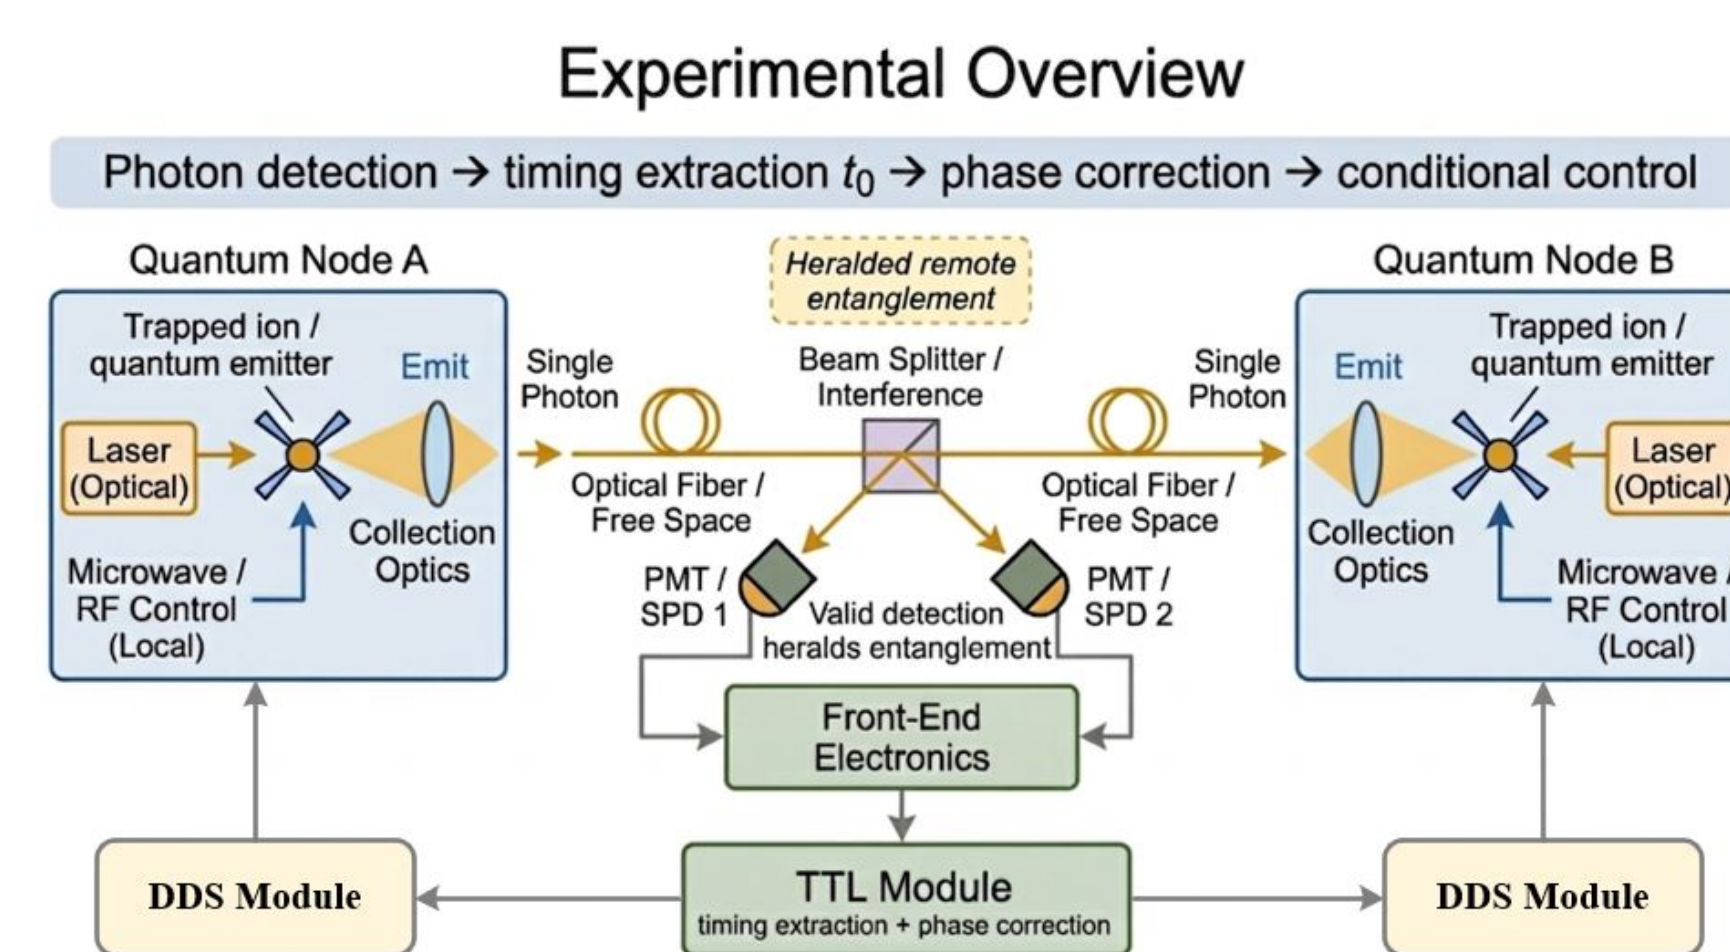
Experimental Overview

Photon detection → timing extraction $t_0$ → phase correction → conditional control

Quantum Node A

Trapped ion / quantum emitter

Emit

Laser (Optical)

Collection Optics

Microwave / RF Control (Local)

Heralded remote entanglement

Single Photon

Beam Splitter / Interference

Single Photon

Optical Fiber / Free Space

Optical Fiber / Free Space

PMT / SPD 1

Valid detection heralds entanglement

PMT / SPD 2

Quantum Node B

Emit

Trapped ion / quantum emitter

Laser (Optical)

Collection Optics

Microwave / RF Control (Local)

Front-End Electronics

DDS Module

TTL Module
timing extraction + phase correction

DDS Module